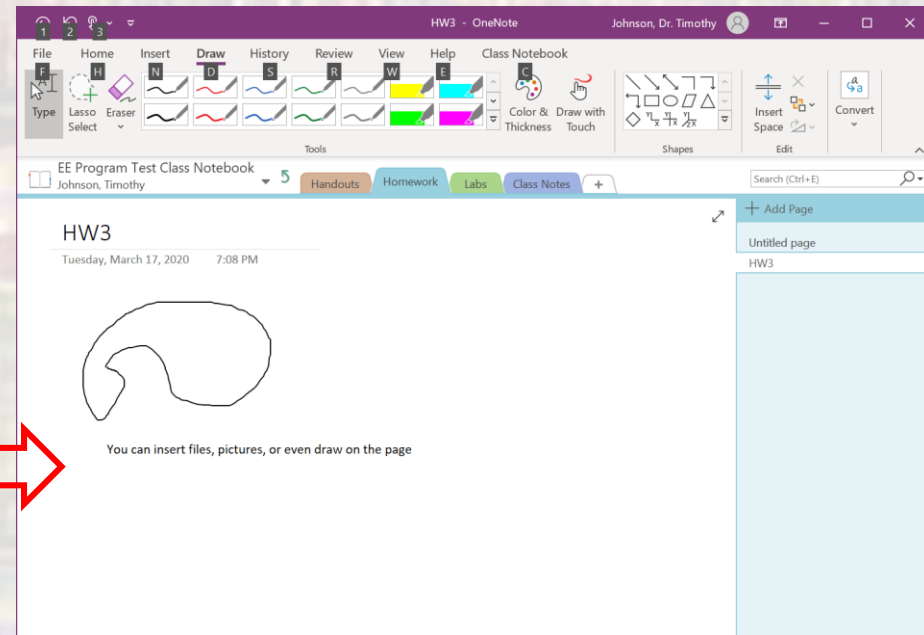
1 2 3

HW3 - OneNote

Johnson, Dr. Timothy

File F | Home H | Insert N | Draw D | History S | Review R | View W | Help E | Class Notebook C

Type
Lasso Select
Eraser
Color & Thickness
Draw with Touch
Tools
Shapes
Insert Space
Edit
Convert

EE Program Test Class Notebook
Johnson, Timothy

Handouts | Homework | Labs | Class Notes | +

Search (Ctrl+E)

+ Add Page
Untitled page
HW3

HW3
Tuesday, March 17, 2020 7:08 PM

You can insert files, pictures, or even draw on the page